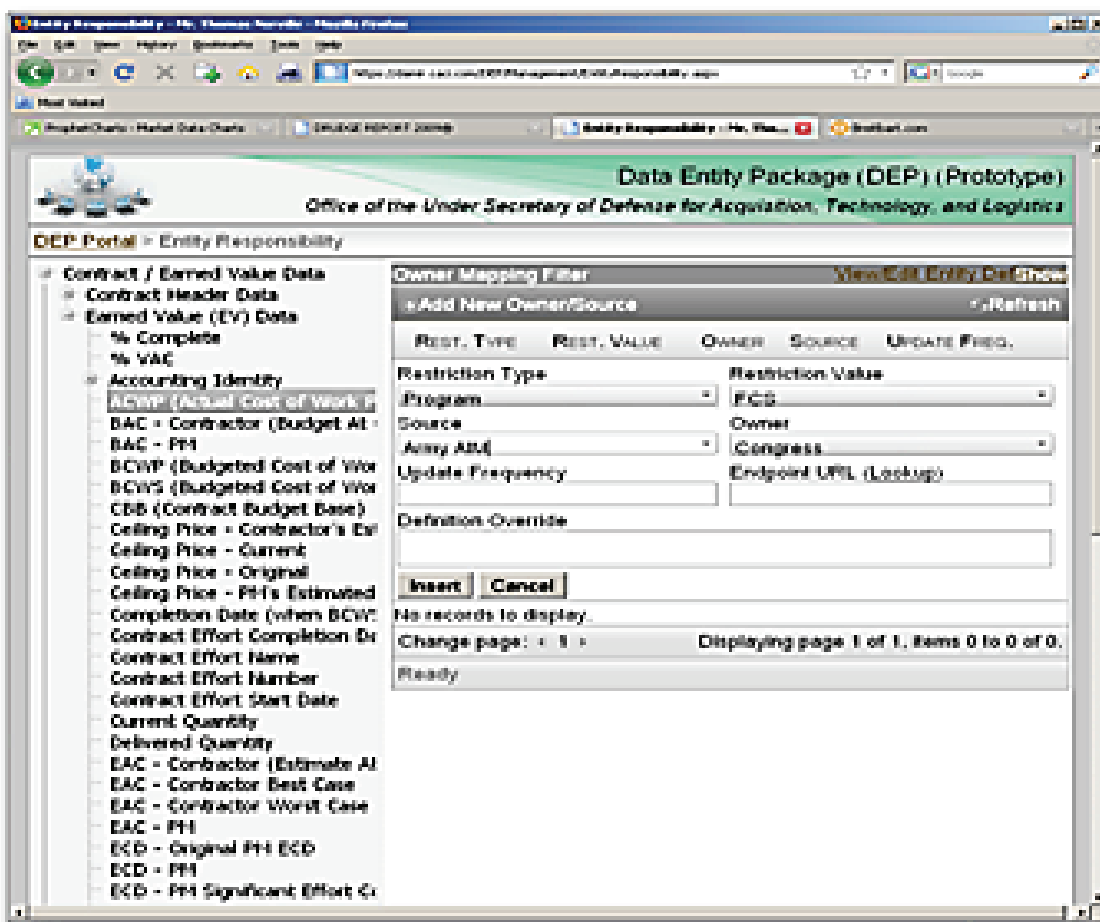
Entity Responsibility - Mr. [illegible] - Mozilla Firefox

File Edit View History Bookmarks Tools Help

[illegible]

Most Visited

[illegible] | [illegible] | Entity Responsibility - Mr. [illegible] | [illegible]

Data Entity Package (DEP) (Prototype)
Office of the Under Secretary of Defense for Acquisition, Technology, and Logistics

DEP Portal > Entity Responsibility

Contract / Earned Value Data
Contract Header Data
Earned Value (EV) Data
% Complete
% VAC
Accounting Identity
ACWP (Actual Cost of Work P
BAC - Contractor (Budget At
BAC - PM
BCWP (Budgeted Cost of Wor
BCWS (Budgeted Cost of Wor
CBB (Contract Budget Base)
Ceiling Price - Contractor's Est
Ceiling Price - Current
Ceiling Price - Original
Ceiling Price - PM's Estimated
Completion Date (when BCW
Contract Effort Completion Es
Contract Effort Name
Contract Effort Number
Contract Effort Start Date
Current Quantity
Delivered Quantity
EAC - Contractor (Estimate At
EAC - Contractor Best Case
EAC - Contractor Worst Case
EAC - PM
ECD - Original PM ECD
ECD - PM
ECD - PM Significant Effort C

Owner Mapping Filter
View/Edit Entity Def Show
Add New Owner/Source
Refresh

REST. TYPE | REST. VALUE | OWNER | SOURCE | UPDATE FREQ.

Restriction Type
Program
Restriction Value
FCS
Source
Army AIM
Owner
Congress
Update Frequency
Endpoint URL (Lookup)
Definition Override

Insert | Cancel

No records to display.
Change page: < 1 >
Displaying page 1 of 1, items 0 to 0 of 0.
Ready